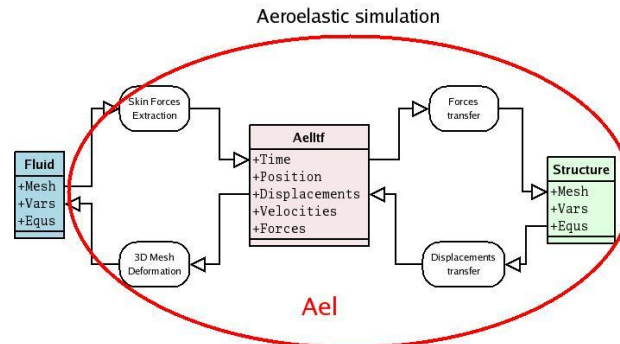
Aeroelastic simulation

Fluid
+Mesh
+Vars
+Equs

Skin Forces Extraction

3D Mesh Deformation

AelItf
+Time
+Position
+Displacements
+Velocities
+Forces

Forces transfer

Displacements transfer

Structure
+Mesh
+Vars
+Equs

Ael